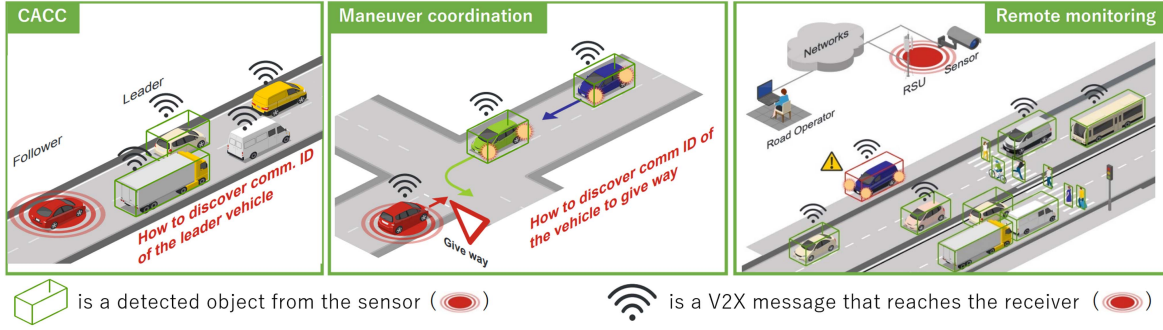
CACC

Leader

Follower

How to discover comm. ID of the leader vehicle

Maneuver coordination

How to discover comm ID of the vehicle to give way

Give way

Remote monitoring

Networks

RSU

Sensor

Road Operator

is a detected object from the sensor ( )

is a V2X message that reaches the receiver ( )